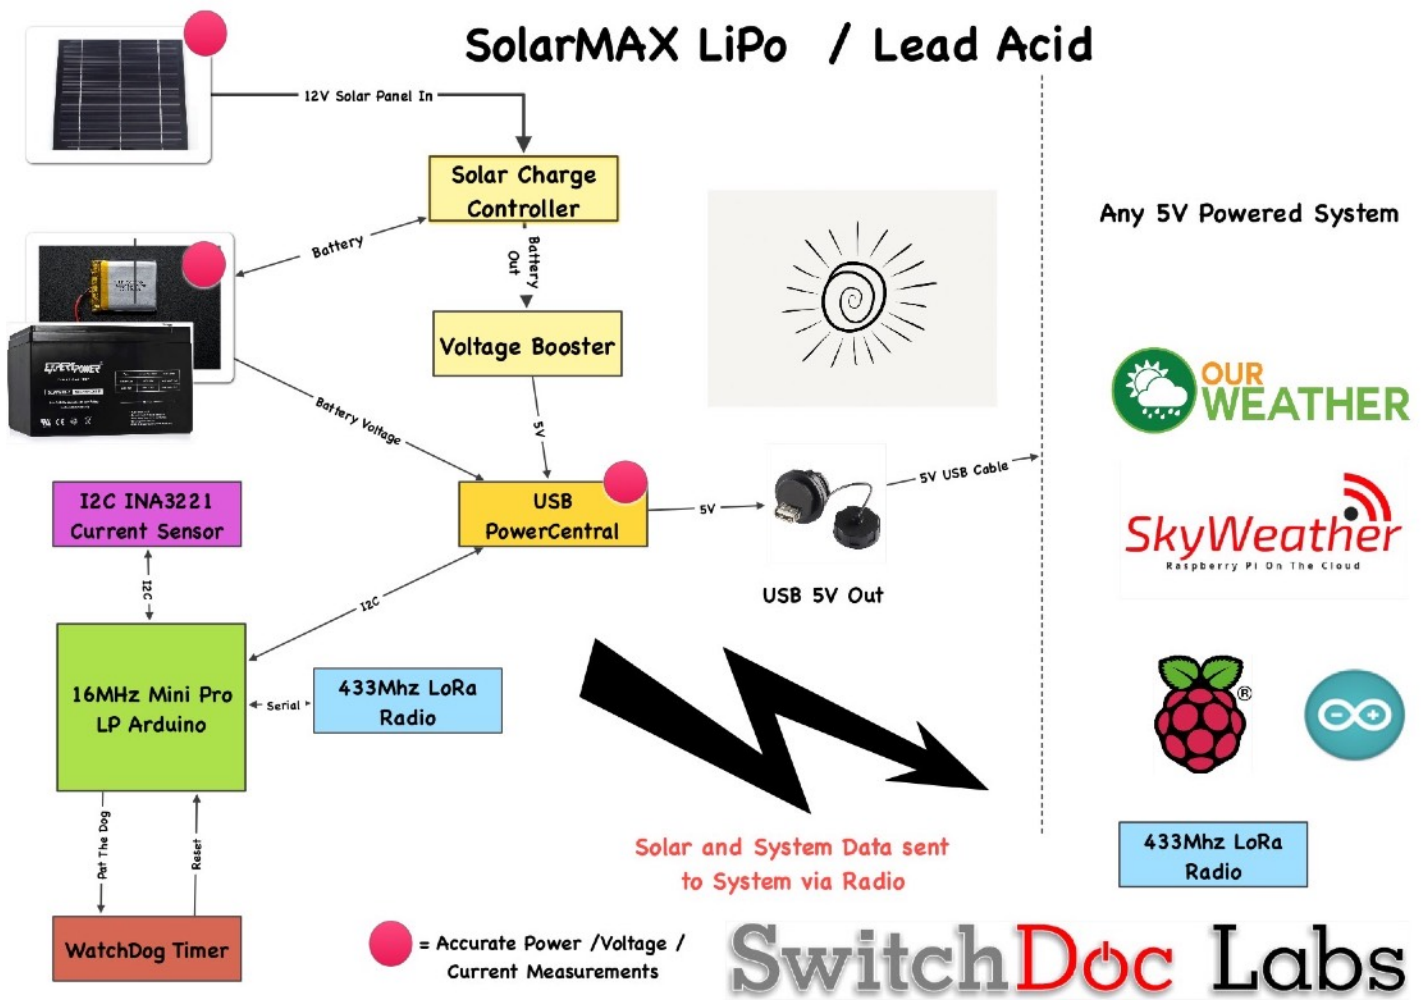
SolarMAX LiPo / Lead Acid

12V Solar Panel In

Solar Charge Controller

Battery

Battery Out

Voltage Booster

Battery Voltage

5V

Any 5V Powered System

OUR WEATHER

SkyWeather
Raspberry Pi On The Cloud

I2C INA3221 Current Sensor

USB PowerCentral

5V

5V USB Cable

USB 5V Out

I2C

I2C

16MHz Mini Pro LP Arduino

Serial

433Mhz LoRa Radio

Pat The Dog

Reset

Solar and System Data sent to System via Radio

433Mhz LoRa Radio

WatchDog Timer

= Accurate Power /Voltage / Current Measurements

SwitchDoc Labs